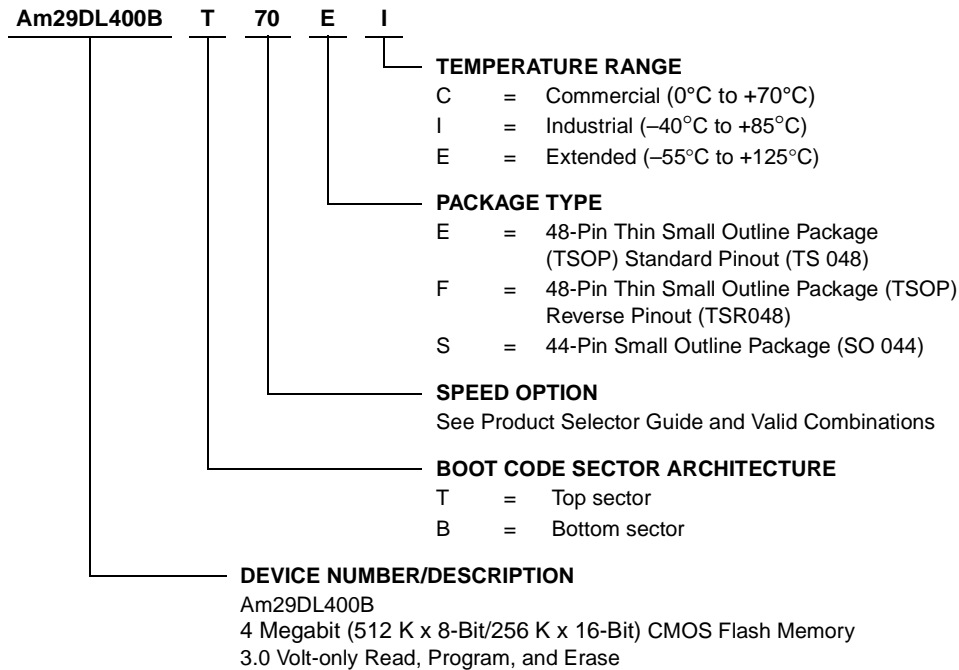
Am29DL400B T 70 E I

TEMPERATURE RANGE
C = Commercial (0°C to +70°C)
I = Industrial (–40°C to +85°C)
E = Extended (–55°C to +125°C)

PACKAGE TYPE
E = 48-Pin Thin Small Outline Package (TSOP) Standard Pinout (TS 048)
F = 48-Pin Thin Small Outline Package (TSOP) Reverse Pinout (TSR048)
S = 44-Pin Small Outline Package (SO 044)

SPEED OPTION
See Product Selector Guide and Valid Combinations

BOOT CODE SECTOR ARCHITECTURE
T = Top sector
B = Bottom sector

DEVICE NUMBER/DESCRIPTION
Am29DL400B
4 Megabit (512 K x 8-Bit/256 K x 16-Bit) CMOS Flash Memory
3.0 Volt-only Read, Program, and Erase